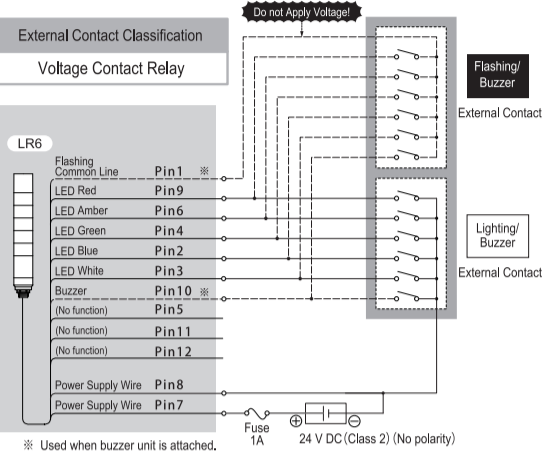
Do not Apply Voltage!

External Contact Classification

Voltage Contact Relay

Flashing/ Buzzer

External Contact

LR6

Flashing Common Line Pin1 ※

LED Red Pin9

LED Amber Pin6

LED Green Pin4

LED Blue Pin2

LED White Pin3

Buzzer Pin10 ※

(No function) Pin5

(No function) Pin11

(No function) Pin12

Lighting/ Buzzer

External Contact

Power Supply Wire Pin8

Power Supply Wire Pin7

Fuse 1A

$\oplus$ $\ominus$

24 V DC (Class 2) (No polarity)

※ Used when buzzer unit is attached.